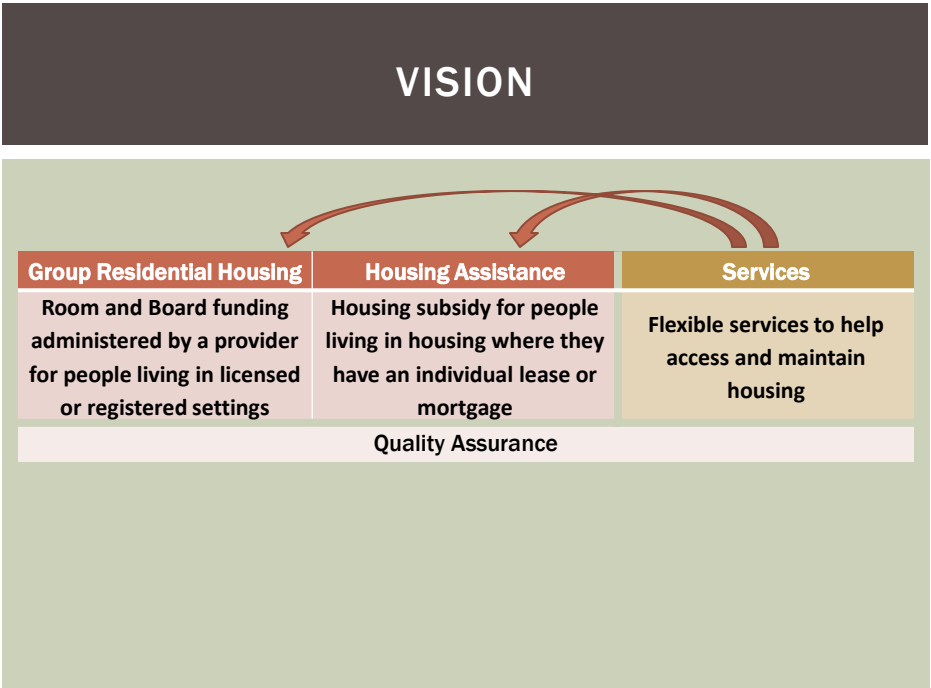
VISION

| Group Residential Housing | Housing Assistance | Services |
|---|---|---|
| Room and Board funding administered by a provider for people living in licensed or registered settings | Housing subsidy for people living in housing where they have an individual lease or mortgage | Flexible services to help access and maintain housing |

Quality Assurance